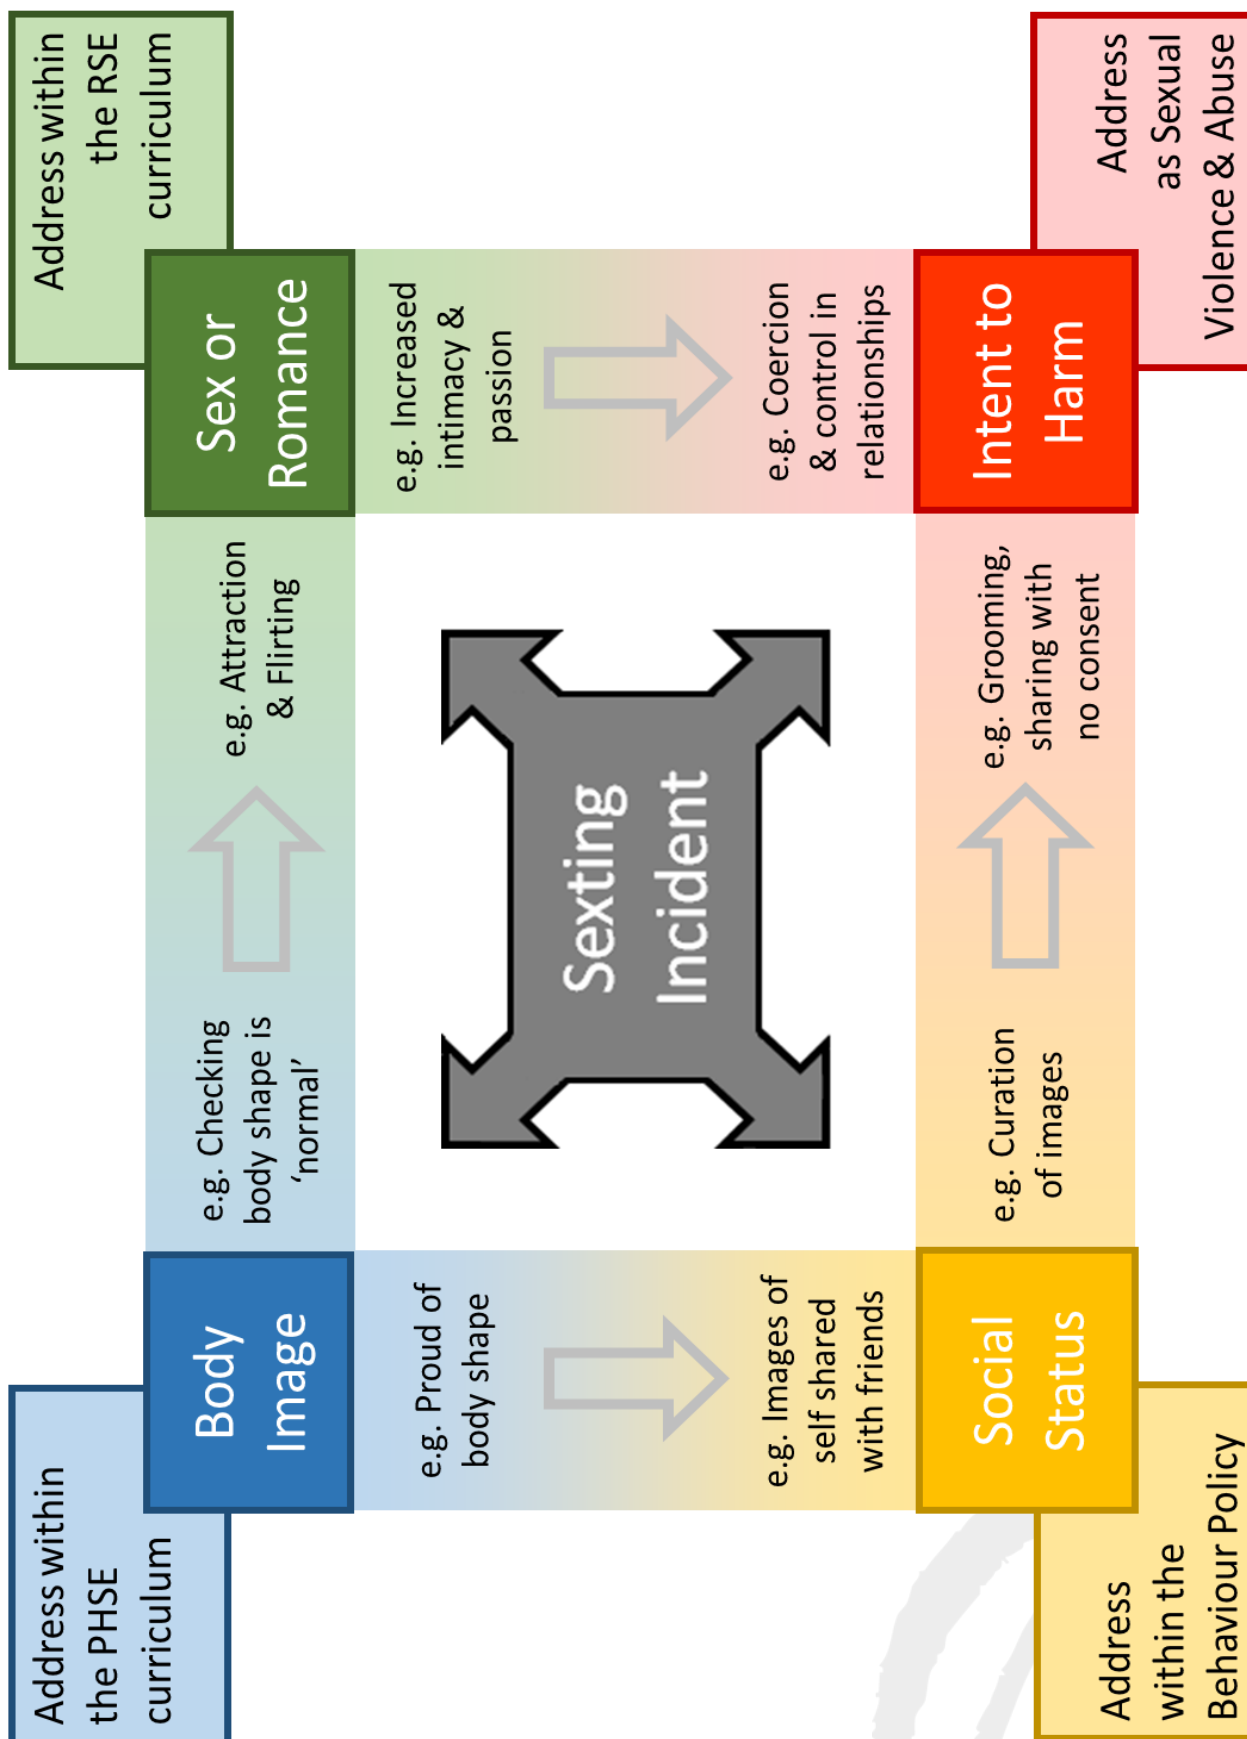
Address within the RSE curriculum

Sex or Romance

e.g. Increased intimacy & passion

e.g. Coercion & control in relationships

Intent to Harm

Address as Sexual Violence & Abuse

e.g. Attraction & Flirting

e.g. Checking body shape is 'normal'

Sexting Incident

e.g. Grooming, sharing with no consent

e.g. Curation of images

Address within the PHSE curriculum

Body Image

e.g. Proud of body shape

e.g. Images of self shared with friends

Social Status

Address within the Behaviour Policy